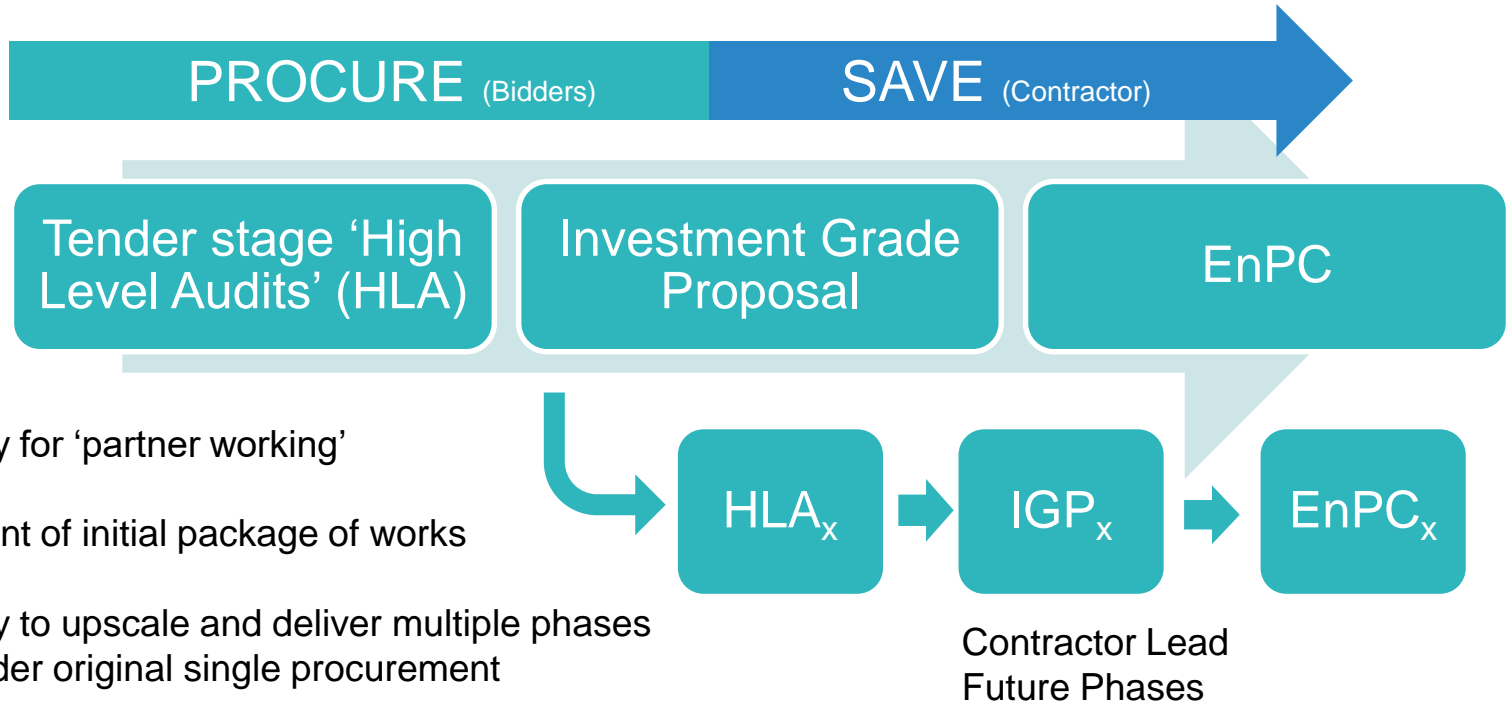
PROCURE (Bidders)

SAVE (Contractor)

Tender stage ‘High Level Audits’ (HLA)

Investment Grade Proposal

EnPC

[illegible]y for ‘partner working’

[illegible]nt of initial package of works

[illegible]y to upscale and deliver multiple phases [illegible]der original single procurement

$HLA_x$

$IGP_x$

$EnPC_x$

Contractor Lead Future Phases